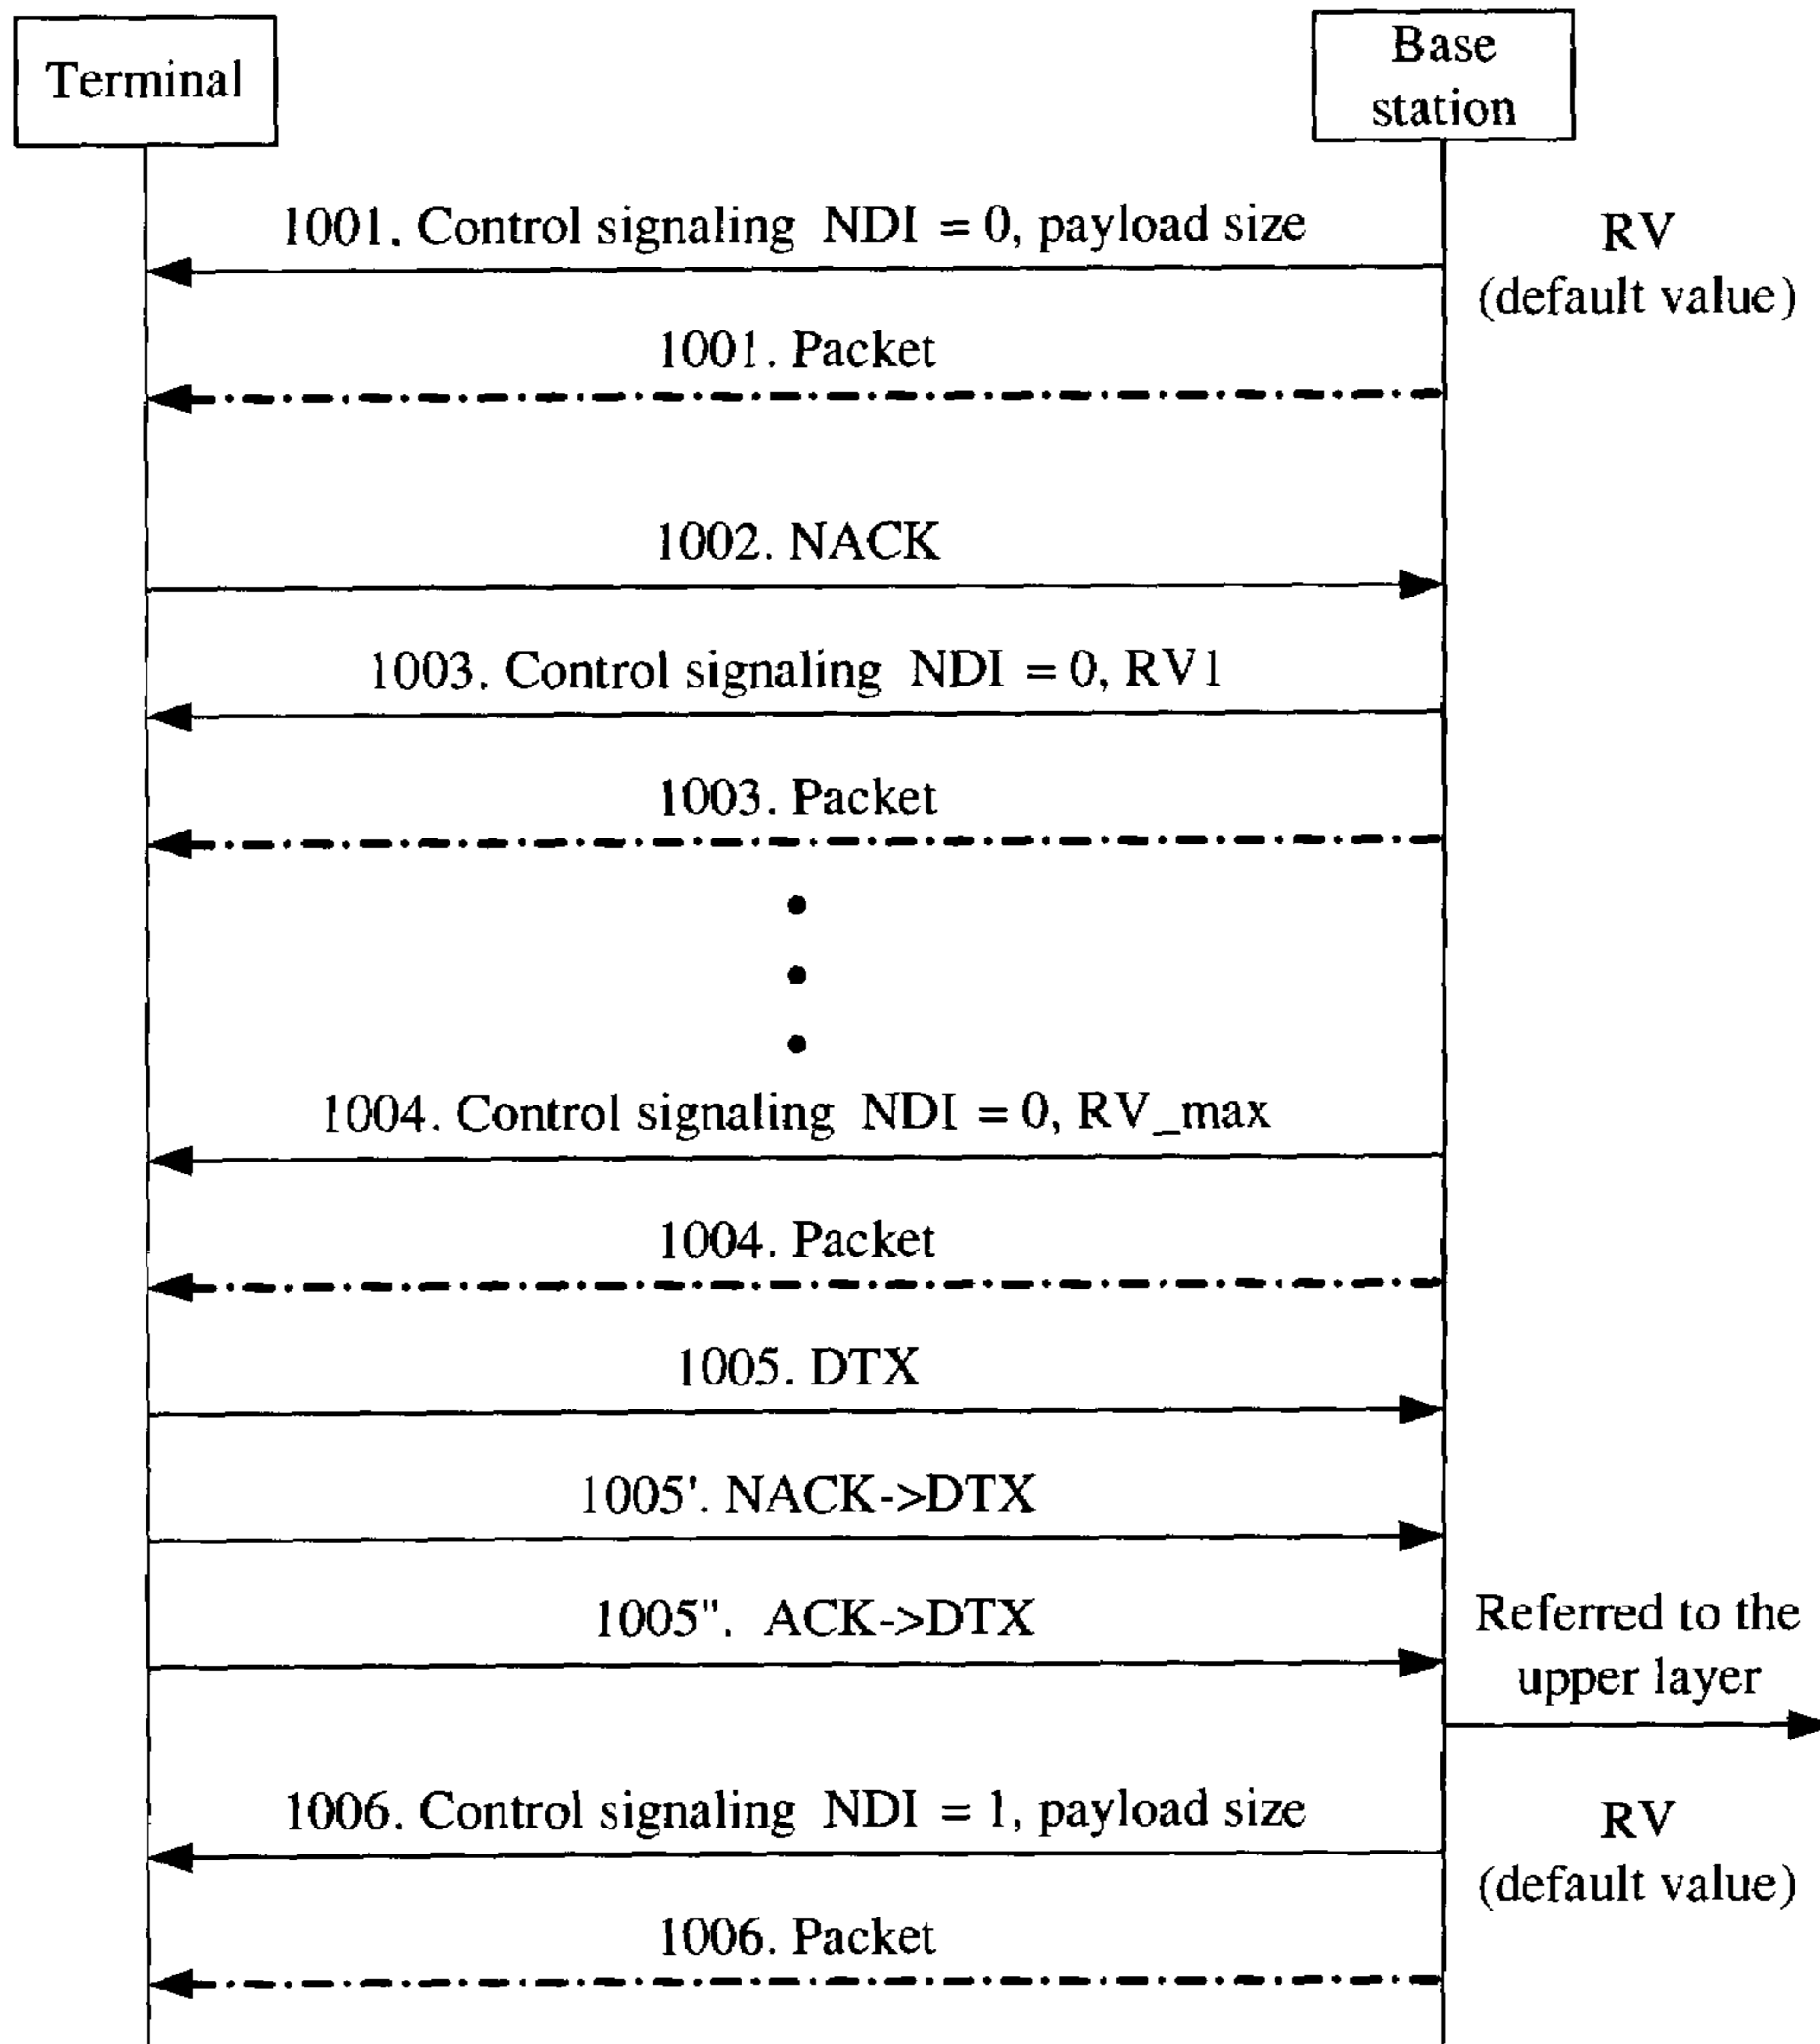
Terminal

Base station

1001. Control signaling NDI = 0, payload size

RV (default value)

1001. Packet

1002. NACK

1003. Control signaling NDI = 0, RV1

1003. Packet

1004. Control signaling NDI = 0, RV_max

1004. Packet

1005. DTX

1005'. NACK->DTX

1005". ACK->DTX

Referred to the upper layer

1006. Control signaling NDI = 1, payload size

RV (default value)

1006. Packet